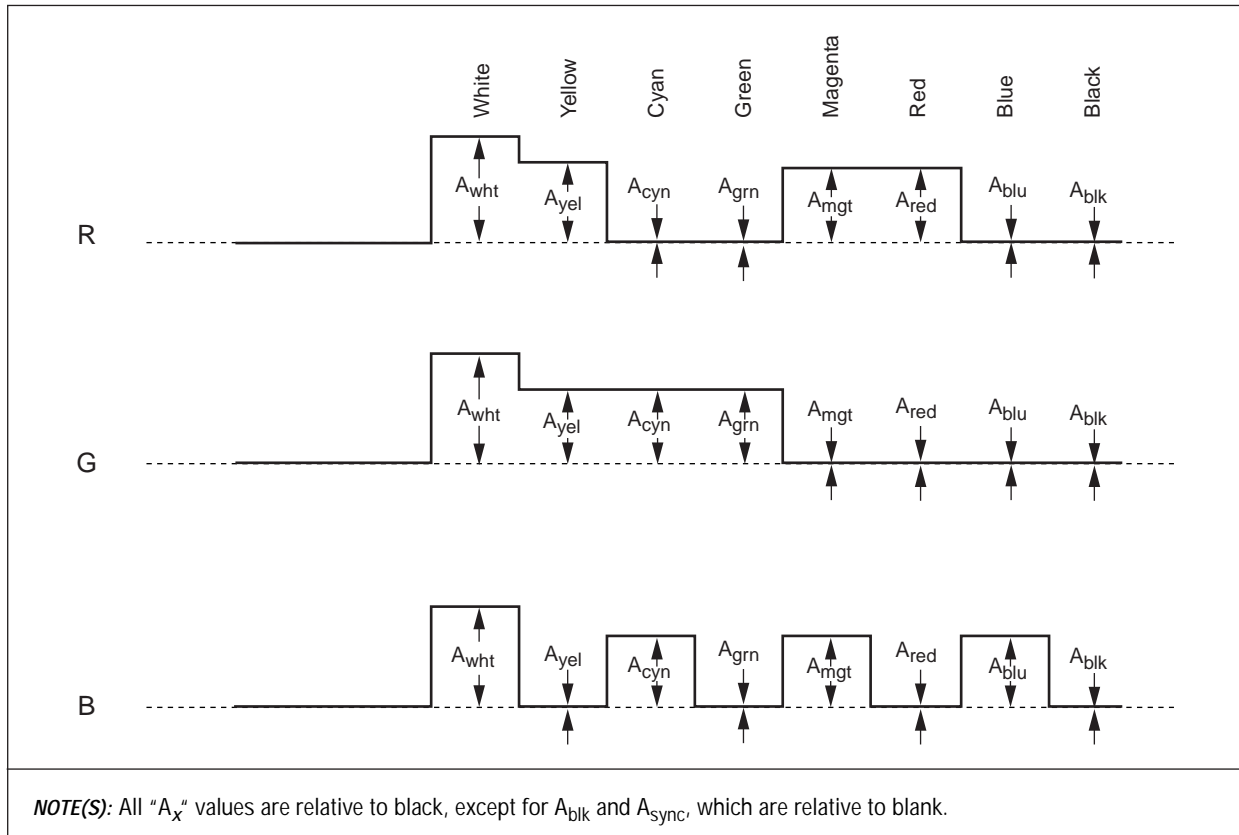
White Yellow Cyan Green Magenta Red Blue Black

R

$A_{wht}$ $A_{yel}$ $A_{cyn}$ $A_{grn}$ $A_{mgt}$ $A_{red}$ $A_{blu}$ $A_{blk}$

G

$A_{wht}$ $A_{yel}$ $A_{cyn}$ $A_{grn}$ $A_{mgt}$ $A_{red}$ $A_{blu}$ $A_{blk}$

B

$A_{wht}$ $A_{yel}$ $A_{cyn}$ $A_{grn}$ $A_{mgt}$ $A_{red}$ $A_{blu}$ $A_{blk}$

NOTE(S): All "$A_x$" values are relative to black, except for $A_{blk}$ and $A_{sync}$, which are relative to blank.